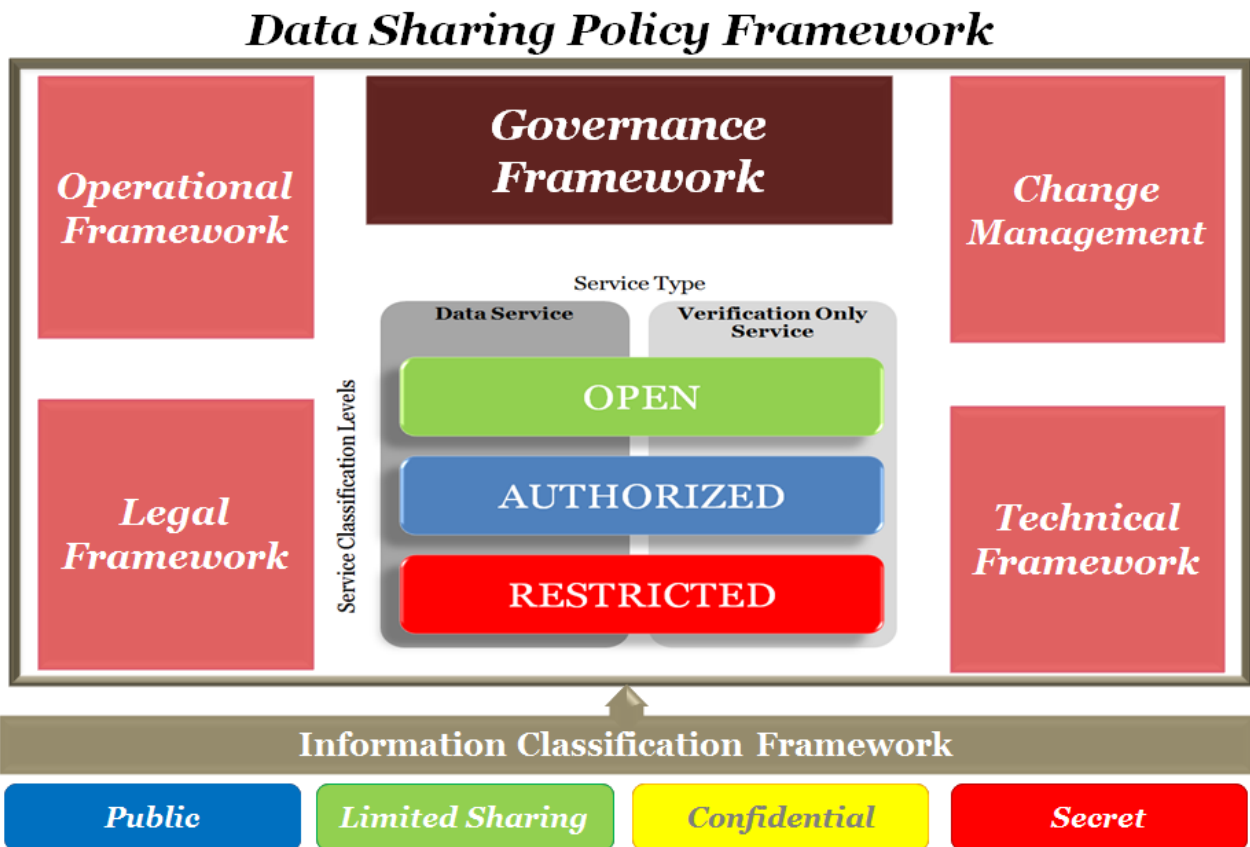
Data Sharing Policy Framework

Operational Framework

Governance Framework

Change Management

Service Type

Data Service

Verification Only Service

Service Classification Levels

OPEN

AUTHORIZED

RESTRICTED

Legal Framework

Technical Framework

Information Classification Framework

Public

Limited Sharing

Confidential

Secret